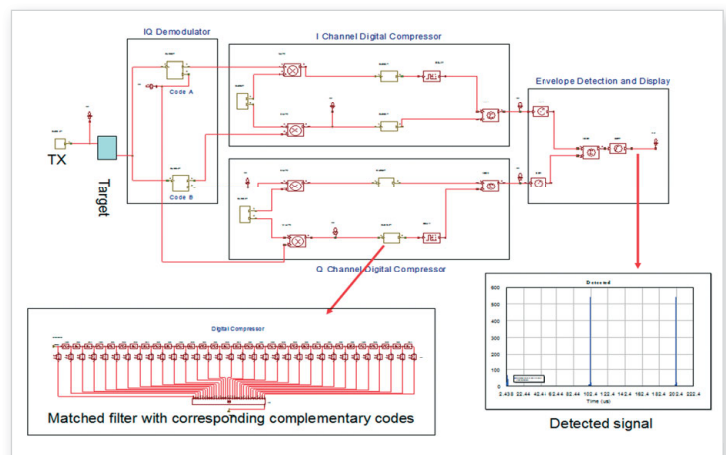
IQ Demodulator

I Channel Digital Compressor

Envelope Detection and Display

Code A

Code B

TX

Target

Q Channel Digital Compressor

Digital Compressor

Matched filter with corresponding complementary codes

Detected

800

500

400

300

200

100

0

2.435 22.44 42.44 62.44 82.44 102.4 122.4 142.4 162.4 182.4 202.4 222

Time (us)

Detected signal